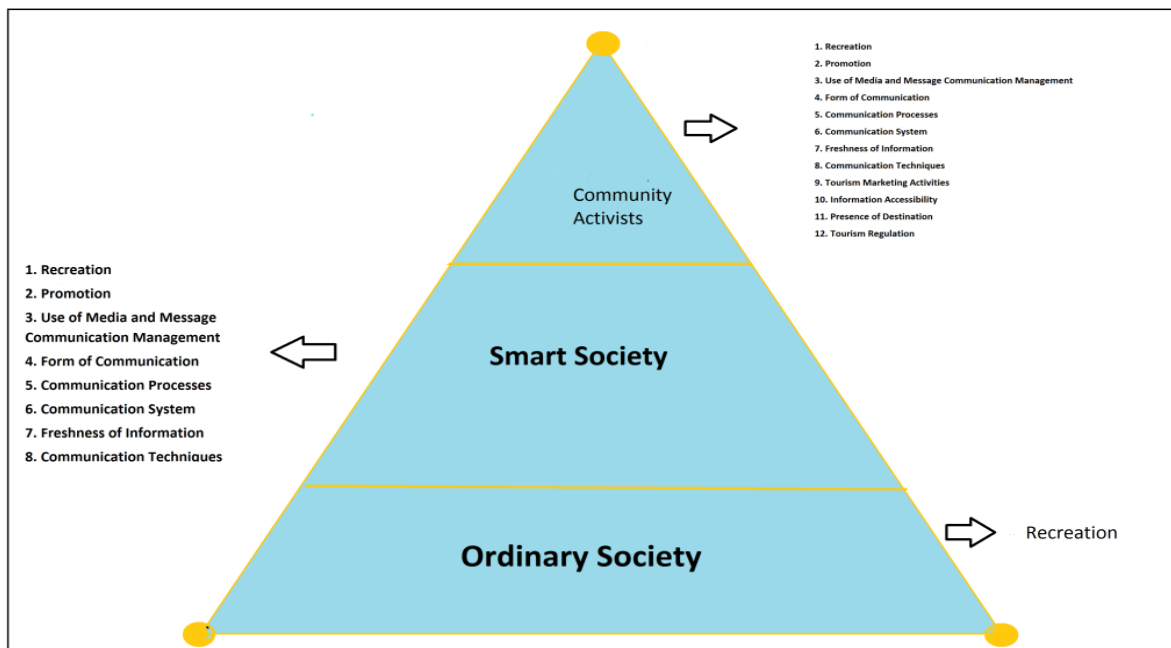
Community Activists

1. Recreation
2. Promotion
3. Use of Media and Message Communication Management
4. Form of Communication
5. Communication Processes
6. Communication System
7. Freshness of Information
8. Communication Techniques
9. Tourism Marketing Activities
10. Information Accessibility
11. Presence of Destination
12. Tourism Regulation

1. Recreation
2. Promotion
3. Use of Media and Message Communication Management
4. Form of Communication
5. Communication Processes
6. Communication System
7. Freshness of Information
8. Communication Techniques

Smart Society

Ordinary Society

Recreation